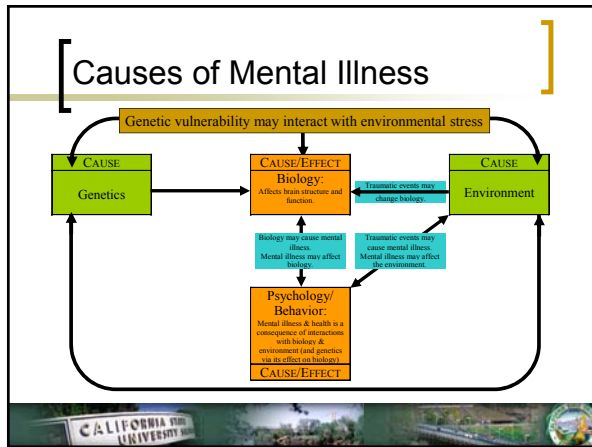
Causes of Mental Illness

Genetic vulnerability may interact with environmental stress

CAUSE

Genetics

CAUSE/EFFECT

Biology:

Affects brain structure and function.

CAUSE

Environment

Traumatic events may change biology.

Biology may cause mental illness. Mental illness may affect biology.

Traumatic events may cause mental illness. Mental illness may affect the environment.

Psychology/ Behavior:

Mental illness & health is a consequence of interactions with biology & environment (and genetics via its effect on biology)

CAUSE/EFFECT

CALIFORNIA STATE UNIVERSITY